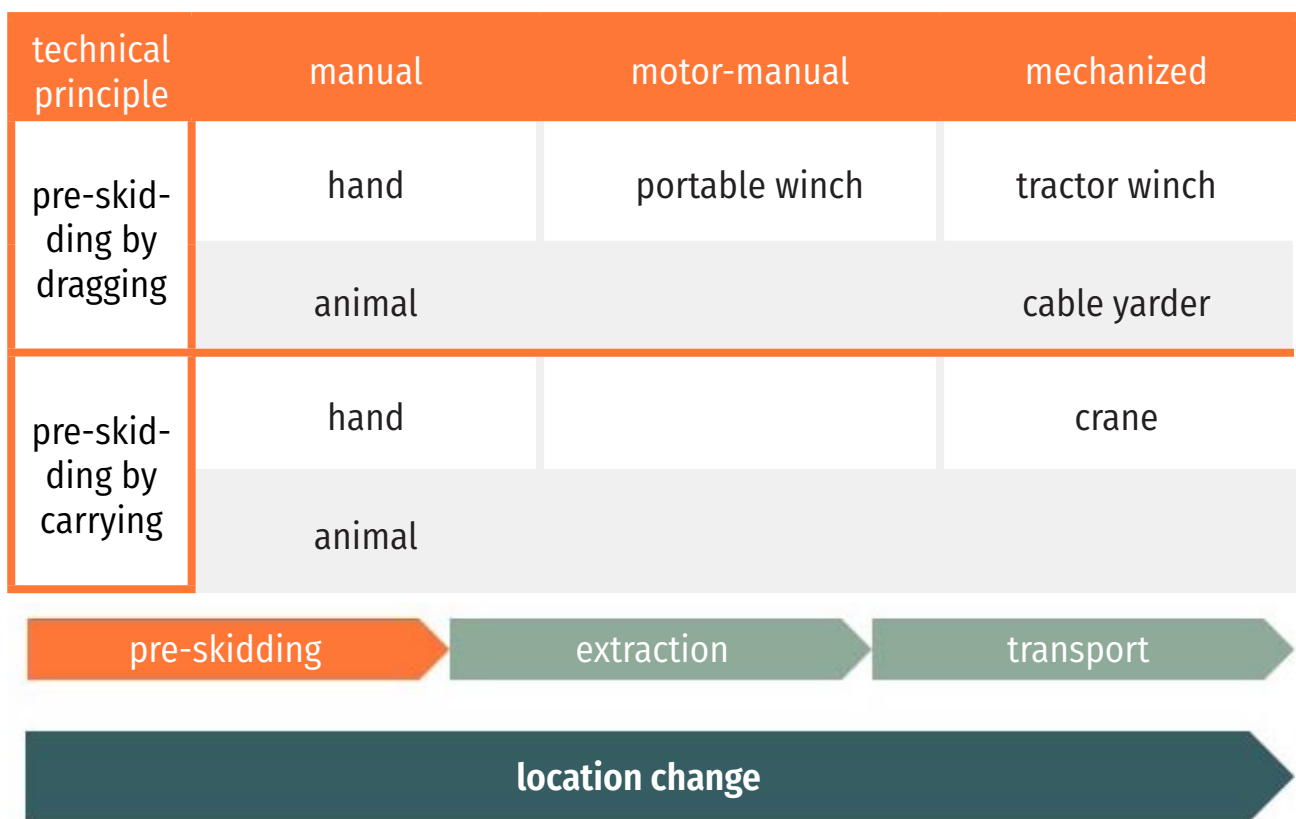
| technical principle | manual | motor-manual | mechanized |
|---|---|---|---|
| pre-skidding by dragging | hand | portable winch | tractor winch |
| | animal | | cable yarder |
| pre-skidding by carrying | hand | | crane |
| | animal | | |

pre-skidding
extraction
transport

location change